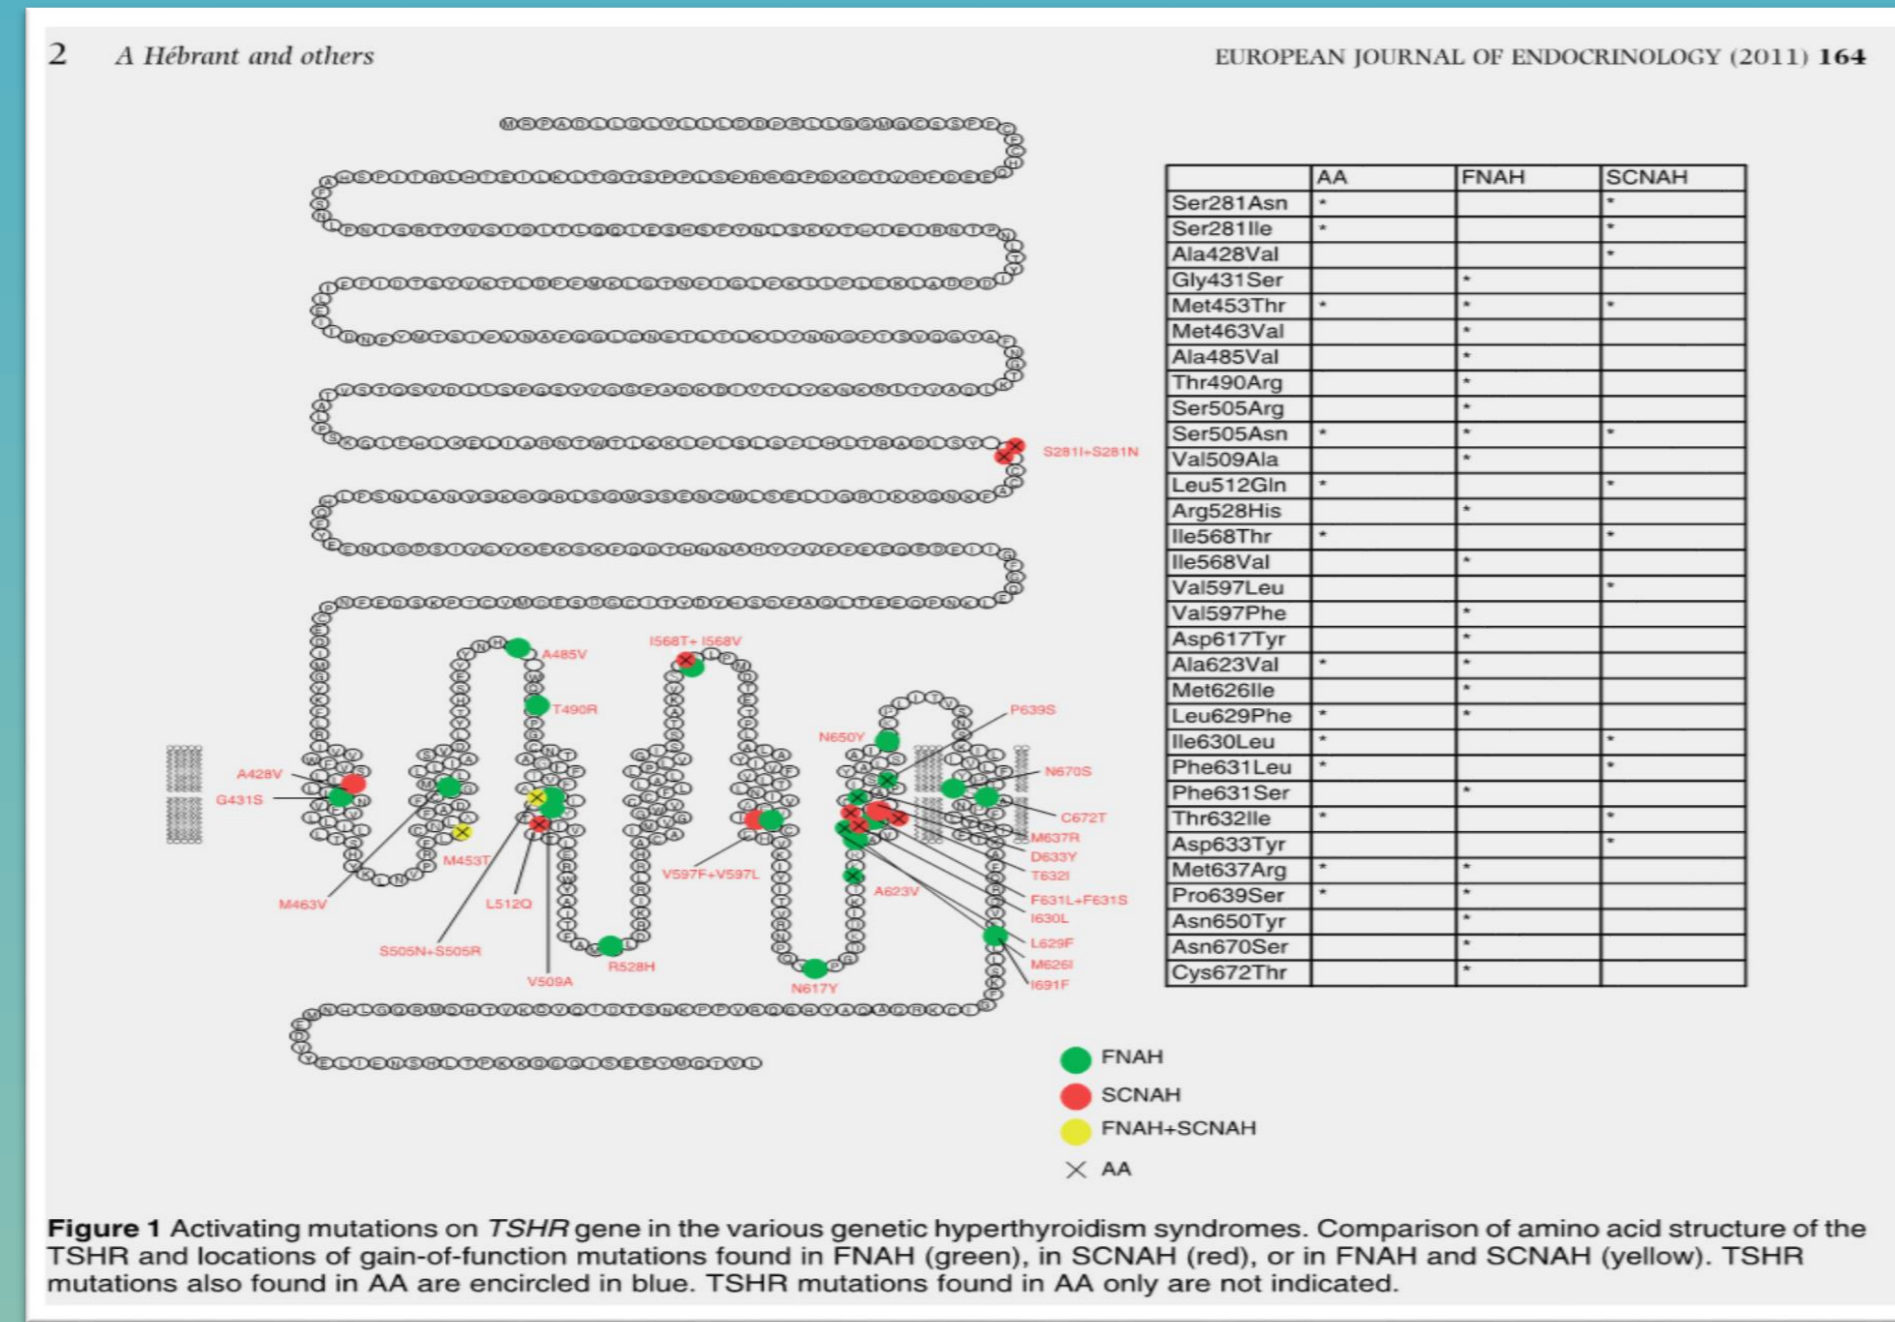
2 A Hébrant and others

EUROPEAN JOURNAL OF ENDOCRINOLOGY (2011) 164

| | AA | FNAH | SCNAH |
|---|---|---|---|
| Ser281Asn | * | | * |
| Ser281Ile | * | | * |
| Ala428Val | | | * |
| Gly431Ser | | * | |
| Met453Thr | * | * | * |
| Met463Val | | * | |
| Ala485Val | | * | |
| Thr490Arg | | * | |
| Ser505Arg | | * | |
| Ser505Asn | * | * | * |
| Val509Ala | | * | |
| Leu512Gln | * | | * |
| Arg528His | | * | |
| Ile568Thr | * | | * |
| Ile568Val | | * | |
| Val597Leu | | | * |
| Val597Phe | | * | |
| Asp617Tyr | | * | |
| Ala623Val | * | * | |
| Met626Ile | | * | |
| Leu629Phe | * | * | |
| Ile630Leu | * | | * |
| Phe631Leu | * | | * |
| Phe631Ser | | * | |
| Thr632Ile | * | | * |
| Asp633Tyr | | | * |
| Met637Arg | * | * | |
| Pro639Ser | * | * | |
| Asn650Tyr | | * | |
| Asn670Ser | | * | |
| Cys672Thr | | * | |

S281I+S281N
A485V
I568T+I568V
T490R
P639S
N650Y
A428V
N670S
G431S
C672T
M637R
M453T
D633Y
T632I
V597F+V597L
A623V
M463V
L512Q
F631L+F631S
I630L
S505N+S505R
L629F
R528H
M626I
V509A
N617Y
I691F

FNAH
SCNAH
FNAH+SCNAH
AA

Figure 1 Activating mutations on TSHR gene in the various genetic hyperthyroidism syndromes. Comparison of amino acid structure of the TSHR and locations of gain-of-function mutations found in FNAH (green), in SCNAH (red), or in FNAH and SCNAH (yellow). TSHR mutations also found in AA are encircled in blue. TSHR mutations found in AA only are not indicated.